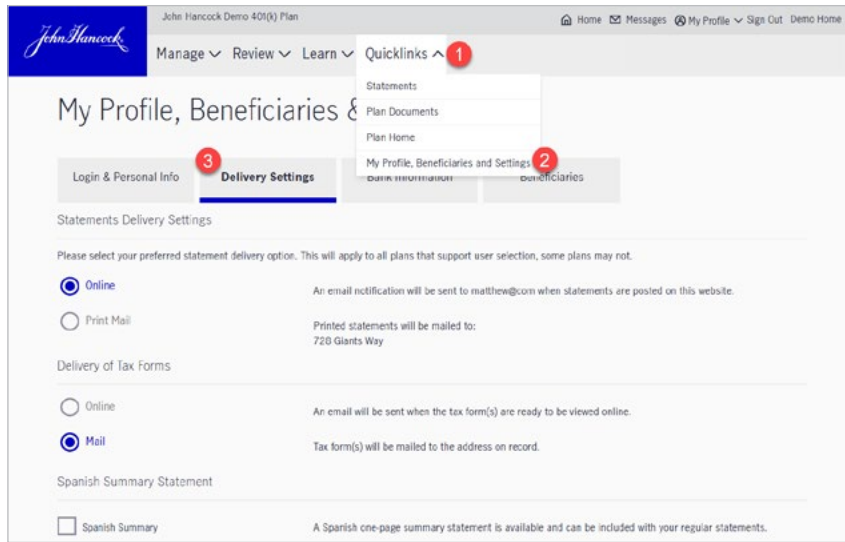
John Hancock

John Hancock Demo 401(k) Plan

Home Messages My Profile Sign Out Demo Home

Manage Review Learn Quicklinks 1

Statements
Plan Documents
Plan Home
My Profile, Beneficiaries and Settings 2

My Profile, Beneficiaries &

Login & Personal Info 3 Delivery Settings Bank Information Beneficiaries

Statements Delivery Settings

Please select your preferred statement delivery option. This will apply to all plans that support user selection, some plans may not.

Online An email notification will be sent to matthew@com when statements are posted on this website.

Print Mail Printed statements will be mailed to: 728 Giants Way

Delivery of Tax Forms

Online An email will be sent when the tax form(s) are ready to be viewed online.

Mail Tax form(s) will be mailed to the address on record.

Spanish Summary Statement

Spanish Summary A Spanish one-page summary statement is available and can be included with your regular statements.